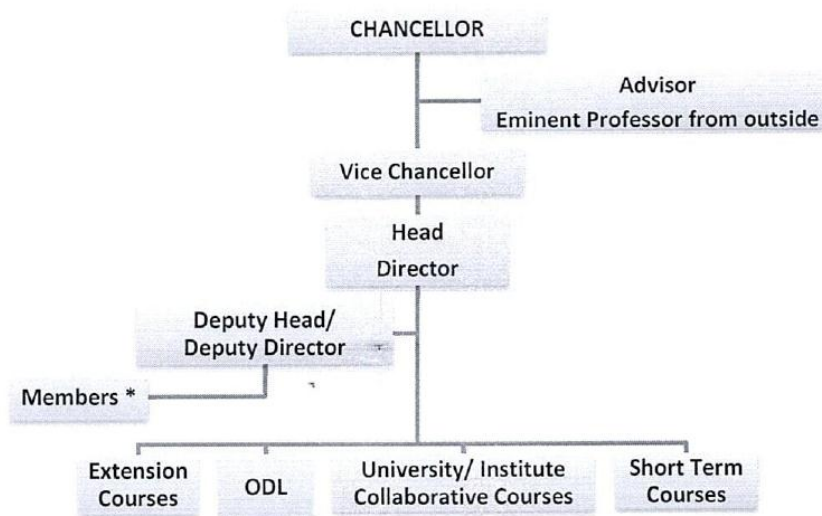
CHANCELLOR

Advisor
Eminent Professor from outside

Vice Chancellor

Head
Director

Deputy Head/
Deputy Director

Members *

Extension Courses

ODL

University/ Institute Collaborative Courses

Short Term Courses